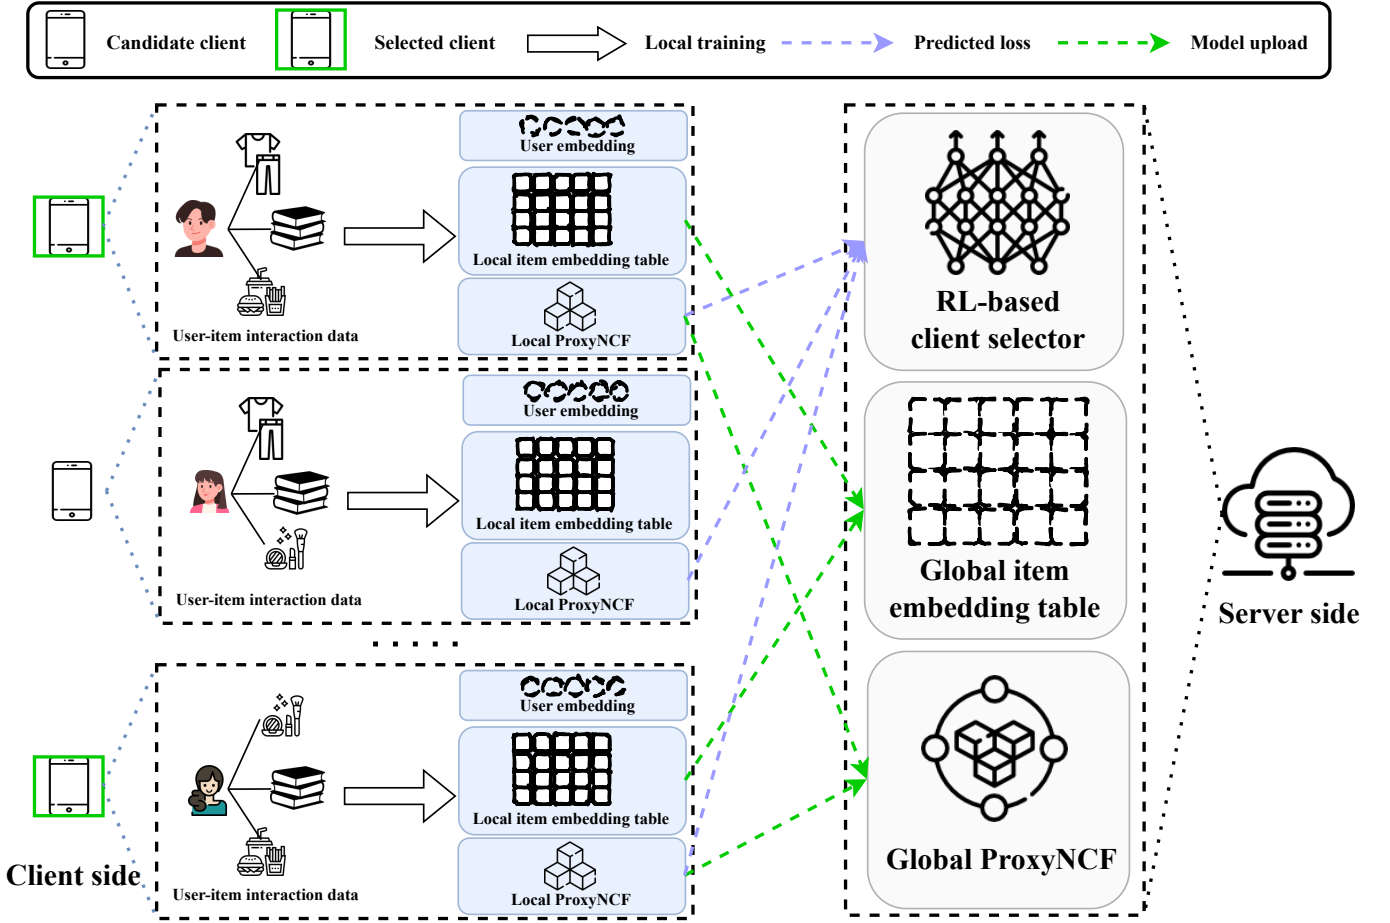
Candidate client
Selected client
Local training
Predicted loss
Model upload

User embedding
Local item embedding table
Local ProxyNCF
User-item interaction data

User embedding
Local item embedding table
Local ProxyNCF
User-item interaction data

User embedding
Local item embedding table
Local ProxyNCF
User-item interaction data

Client side

RL-based client selector
Global item embedding table
Global ProxyNCF

Server side